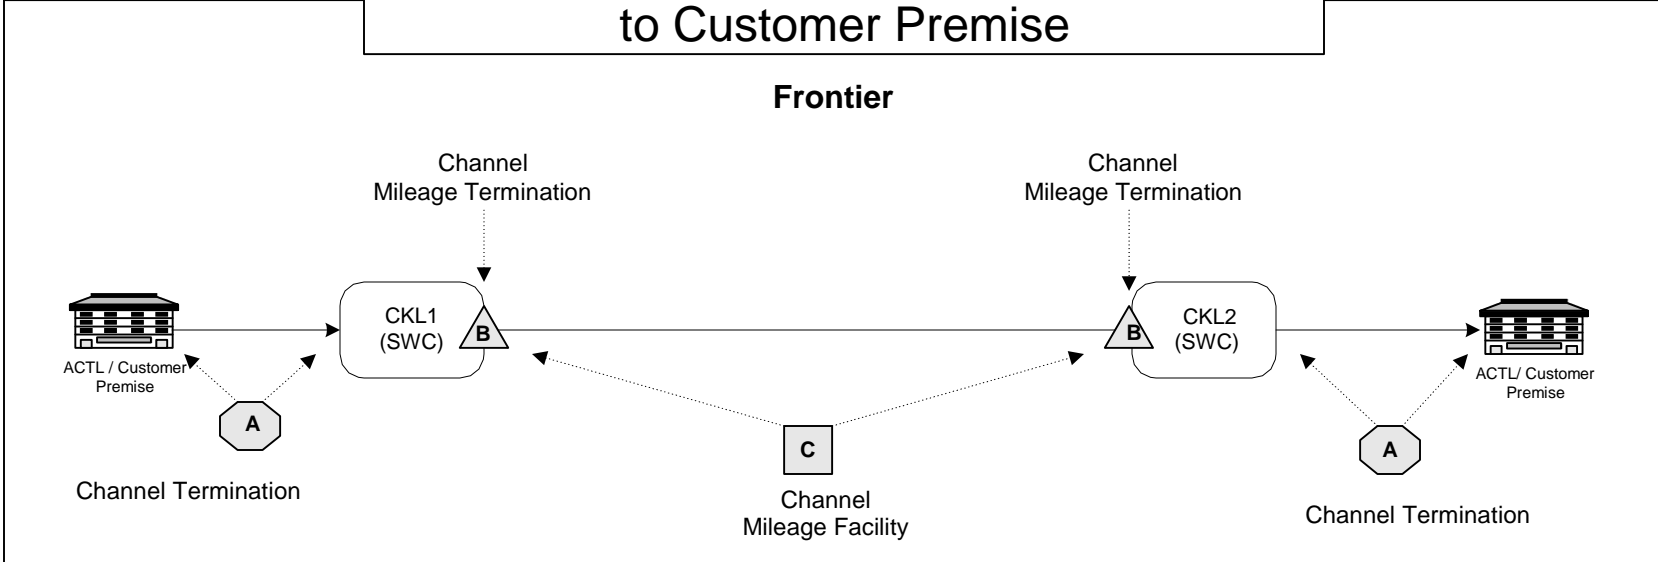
to Customer Premise

Frontier

Channel Mileage Termination

Channel Mileage Termination

ACTL / Customer Premise

CKL1 (SWC)

B

B

CKL2 (SWC)

ACTL/ Customer Premise

A

C

A

Channel Termination

Channel Mileage Facility

Channel Termination